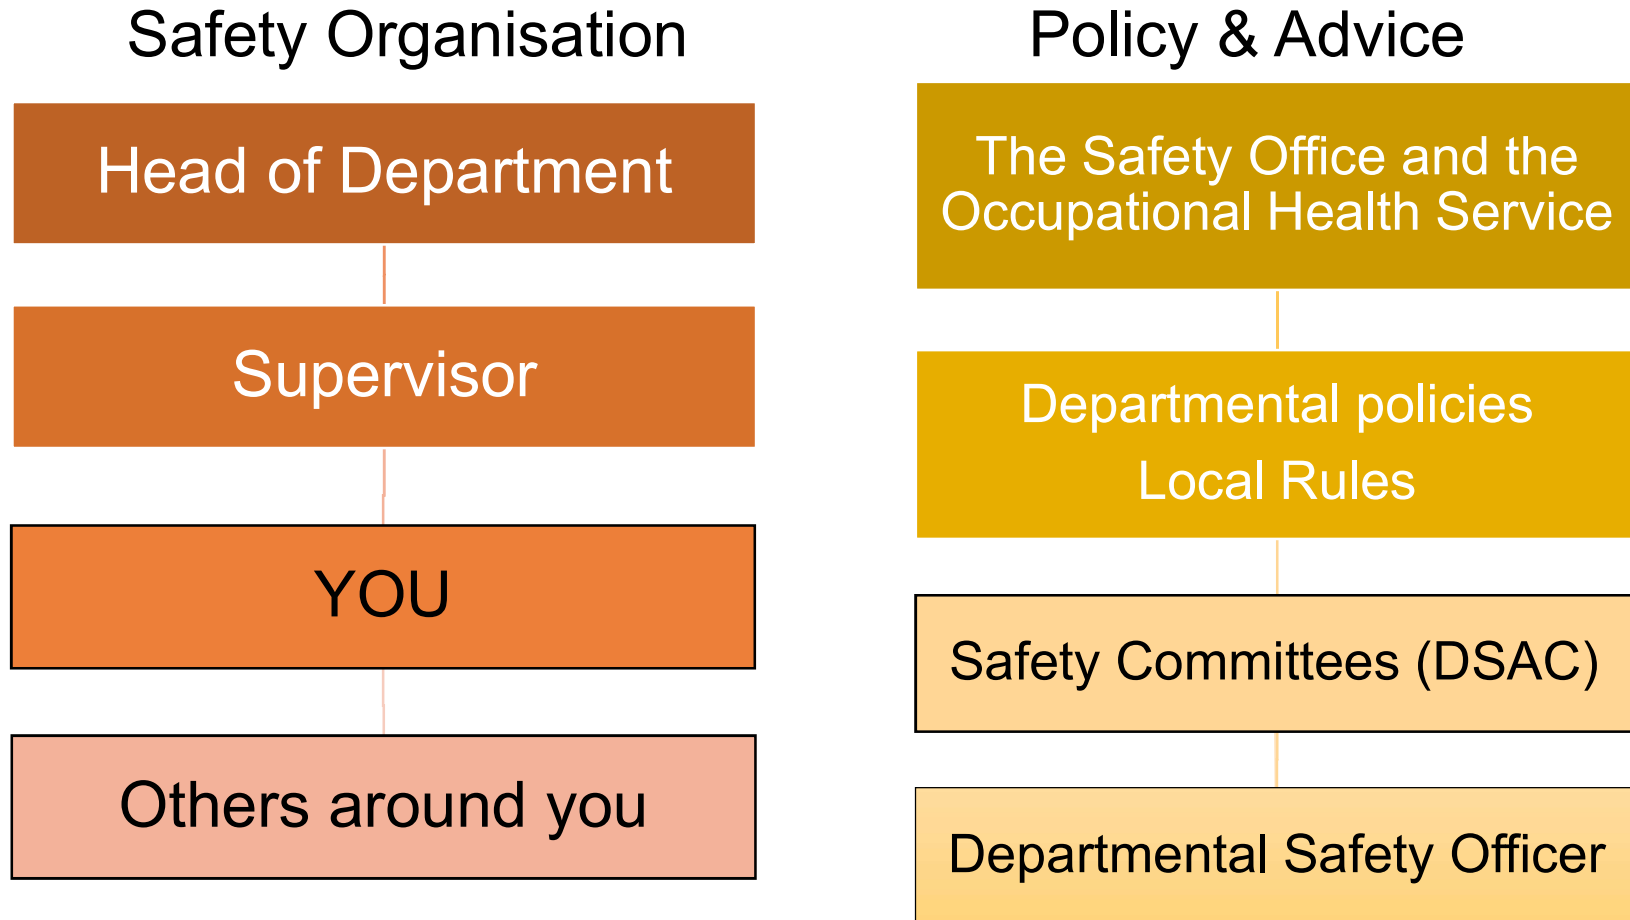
Safety Organisation

Head of Department

Supervisor

YOU

Others around you

Policy & Advice

The Safety Office and the Occupational Health Service

Departmental policies

Local Rules

Safety Committees (DSAC)

Departmental Safety Officer